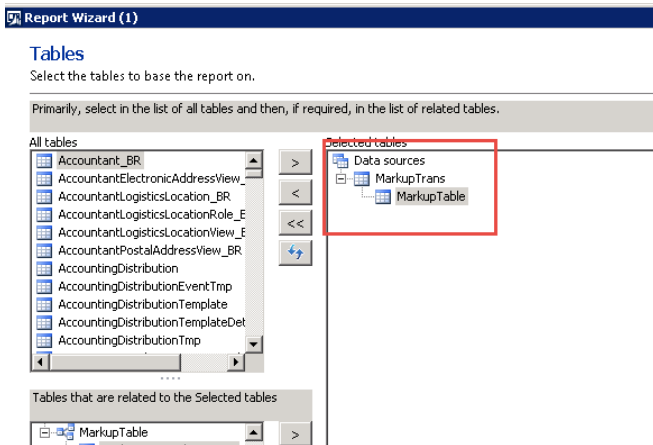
Report Wizard (1)

Tables

Select the tables to base the report on.

Primarily, select in the list of all tables and then, if required, in the list of related tables.

All tables

Accountant_BR
AccountantElectronicAddressView_
AccountantLogisticsLocation_BR
AccountantLogisticsLocationRole_B
AccountantLogisticsLocationView_B
AccountantPostalAddressView_BR
AccountingDistribution
AccountingDistributionEventTmp
AccountingDistributionTemplate
AccountingDistributionTemplateDet
AccountingDistributionTmp

>
<
<<

Selected tables

Data sources
MarkupTrans
MarkupTable

Tables that are related to the Selected tables

MarkupTable

>